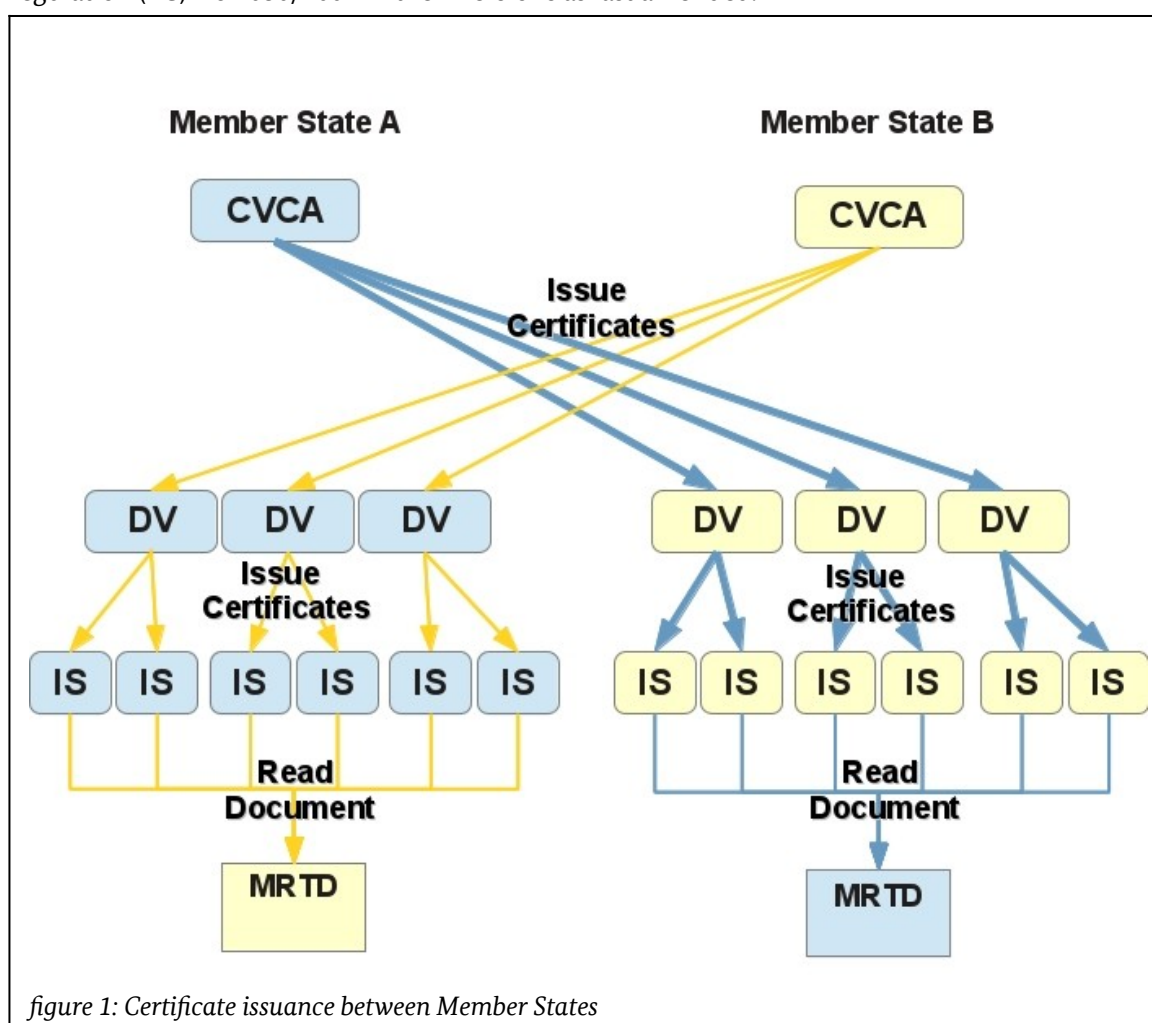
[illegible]

Member State A

Member State B

CVCA

CVCA

Issue Certificates

DV

DV

DV

DV

DV

DV

Issue Certificates

Issue Certificates

IS

IS

IS

IS

IS

IS

IS

IS

IS

IS

IS

IS

Read Document

Read Document

MRTD

MRTD

figure 1: Certificate issuance between Member States